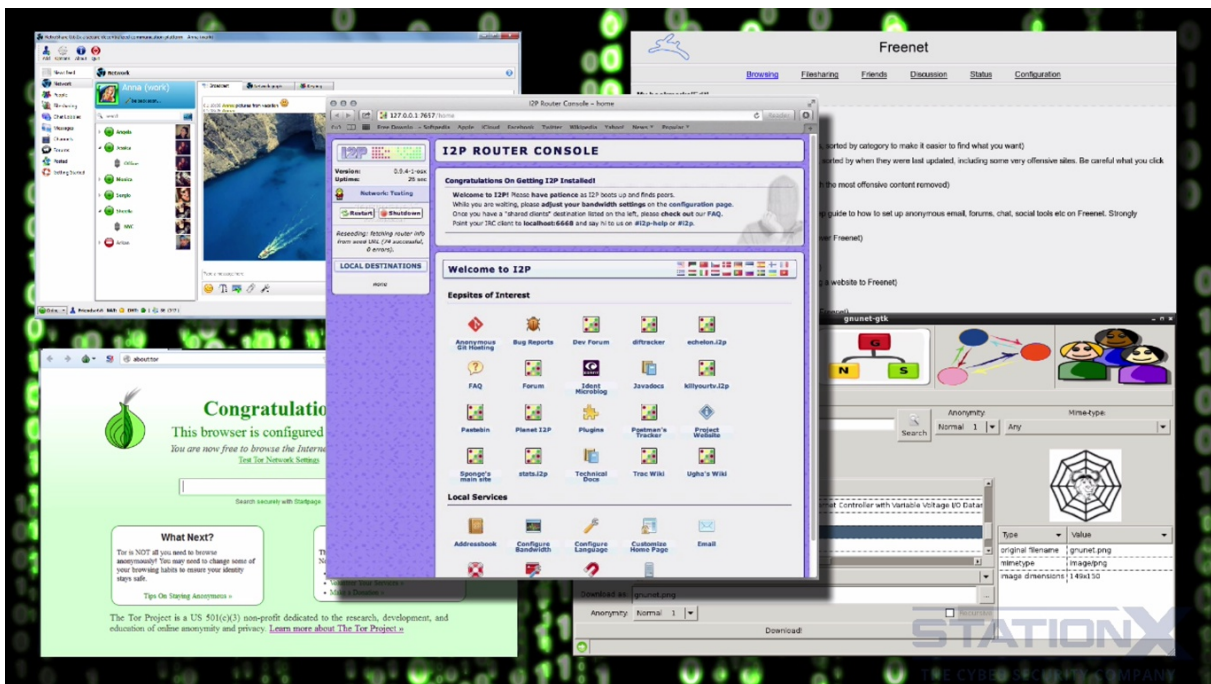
Freenet

Browsing Filesharing Friends Discussion Status Configuration

, sorted by category to make it easier to find what you want)

sorted by when they were last updated, including some very offensive sites. Be careful what you click

h the most offensive content removed)

g guide to how to set up anonymous email, forums, chat, social tools etc on Freenet. Strongly

er Freenet)

g a website to Freenet)

Anna (work)

Network

I2P Router Console – home

127.0.0.1:7657/home

I2P ROUTER CONSOLE

Version: 0.9.4-1-exx
Uptime: 25 sec

Network: Testing

Restart Shutdown

Reseeding: fetching router info from seed URL (79 successful, 0 errors).

LOCAL DESTINATIONS

Congratulations On Getting I2P Installed!

Welcome to I2P! Please have patience as I2P boots up and finds peers.
While you are waiting, please adjust your bandwidth settings on the configuration page.
Once you have a "shared clients" destination listed on the left, please check out our FAQ.
Point your IRC client to localhost:6668 and say hi to us on #i2p-help or #i2p.

Welcome to I2P

Eepsites of Interest

Anonymous Git Hosting
Bug Reports
Dev Forum
diftracker
echelon.i2p
FAQ
Forum
Ident Microblog
Javadocs
killyourtv.i2p
Pastebin
Planet I2P
Plugins
Postman's Tracker
Project Website
Sponge's main site
stats.i2p
Technical Docs
Trac Wiki
Ugha's Wiki

Local Services

Addressbook
Configure Bandwidth
Configure Language
Customize Home Page
Email

gnunet-gtk

Anonymity
Mime-type:
Search
Normal 1
Any

Controller with Variable Voltage I/O Datas

Type Value
original filename gnunet.png
mimetype image/png
image dimensions 149x150

Download as: gnunet.png
Anonymity: Normal 1
Download!

about:tor

Congratulation
This browser is configured
You are now free to browse the Interne
Test Tor Network Settings

Search securely with Startpage

What Next?

Tor is NOT all you need to browse anonymously! You may need to change some of your browsing habits to ensure your identity stays safe.

Tips On Staying Anonymous »

The Tor Project is a US 501(c)(3) non-profit dedicated to the research, development, and education of online anonymity and privacy. Learn more about The Tor Project »

STATIONX
THE CYBER SECURITY COMPANY